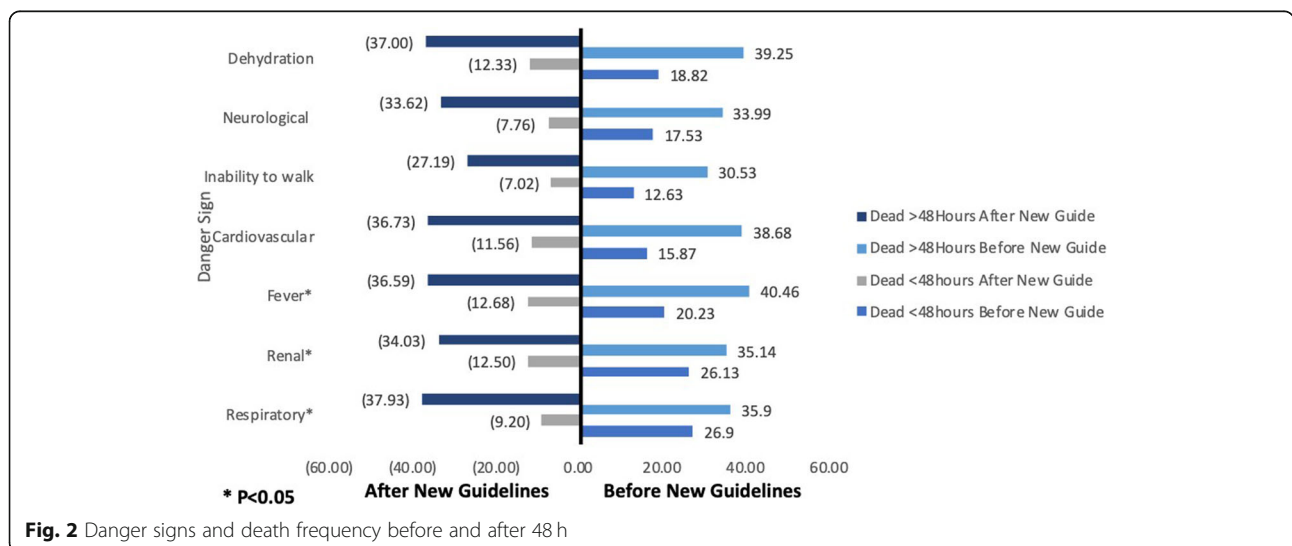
Danger Sign

Dehydration
(37.00)
(12.33)
39.25
18.82

Neurological
(33.62)
(7.76)
33.99
17.53

Inability to walk
(27.19)
(7.02)
30.53
12.63

Cardiovascular
(36.73)
(11.56)
38.68
15.87

Fever*
(36.59)
(12.68)
40.46
20.23

Renal*
(34.03)
(12.50)
35.14
26.13

Respiratory*
(37.93)
(9.20)
35.9
26.9

(60.00) (40.00) (20.00) 0.00 20.00 40.00 60.00

* P<0.05

After New Guidelines

Before New Guidelines

Dead >48Hours After New Guide
Dead >48Hours Before New Guide
Dead <48hours After New Guide
Dead <48hours Before New Guide

Fig. 2 Danger signs and death frequency before and after 48 h